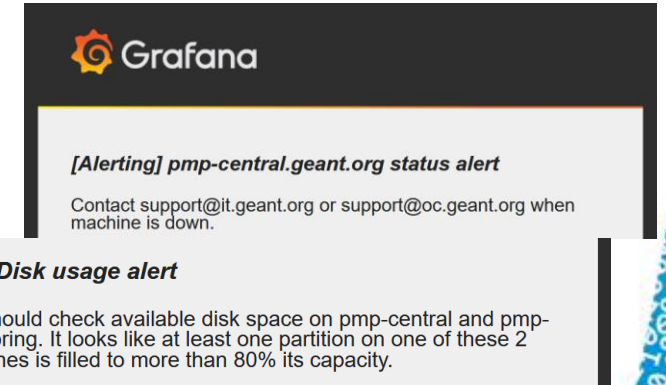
Grafana

[Alerting] pmp-central.geant.org status alert

Contact support@it.geant.org or support@oc.geant.org when machine is down.

Disk usage alert

hould check available disk space on pmp-central and pmp-oring. It looks like at least one partition on one of these 2 nes is filled to more than 80% its capacity.